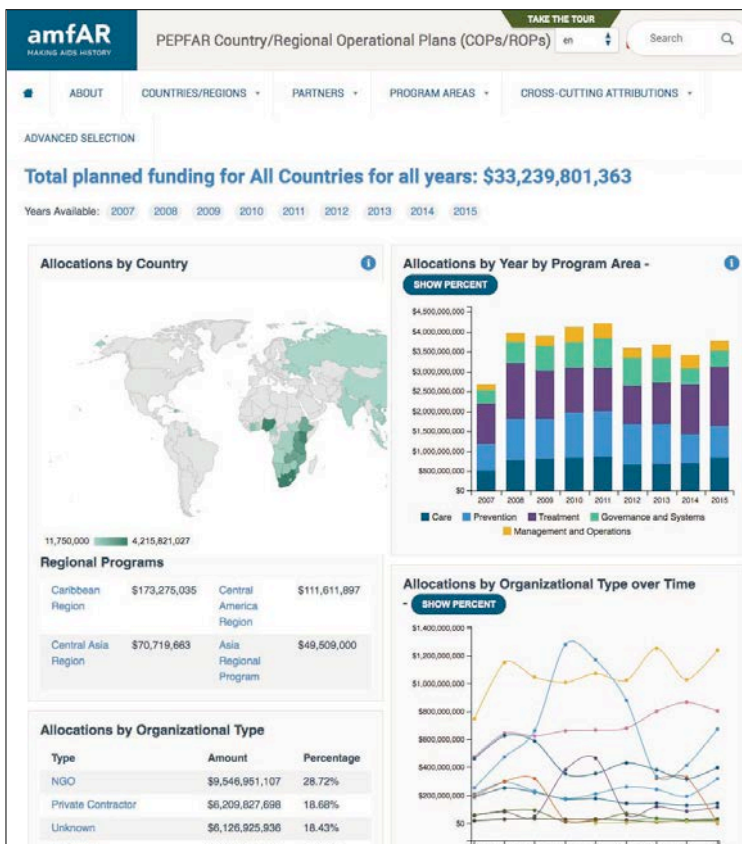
amfAR
MAKING AIDS HISTORY

PEPFAR Country/Regional Operational Plans (COPs/ROPs)

TAKE THE TOUR

en

Search

ABOUT COUNTRIES/REGIONS ▾ PARTNERS ▾ PROGRAM AREAS ▾ CROSS-CUTTING ATTRIBUTIONS ▾

ADVANCED SELECTION

Total planned funding for All Countries for all years: $33,239,801,363

Years Available: 2007 2008 2009 2010 2011 2012 2013 2014 2015

Allocations by Country

11,750,000 4,215,821,027

Regional Programs

| Caribbean Region | $173,275,035 | Central America Region | $111,611,897 |
|---|---|---|---|
| Central Asia Region | $70,719,663 | Asia Regional Program | $49,509,000 |

Allocations by Organizational Type

| Type | Amount | Percentage |
|---|---|---|
| NGO | $9,546,951,107 | 28.72% |
| Private Contractor | $6,209,827,698 | 18.68% |
| Unknown | $6,126,925,936 | 18.43% |

Allocations by Year by Program Area -

SHOW PERCENT

$4,500,000,000
$4,000,000,000
$3,500,000,000
$3,000,000,000
$2,500,000,000
$2,000,000,000
$1,500,000,000
$1,000,000,000
$500,000,000
$0

2007 2008 2009 2010 2011 2012 2013 2014 2015

Care Prevention Treatment Governance and Systems
Management and Operations

Allocations by Organizational Type over Time
- SHOW PERCENT

$1,400,000,000
$1,200,000,000
$1,000,000,000
$800,000,000
$600,000,000
$400,000,000
$200,000,000
$0